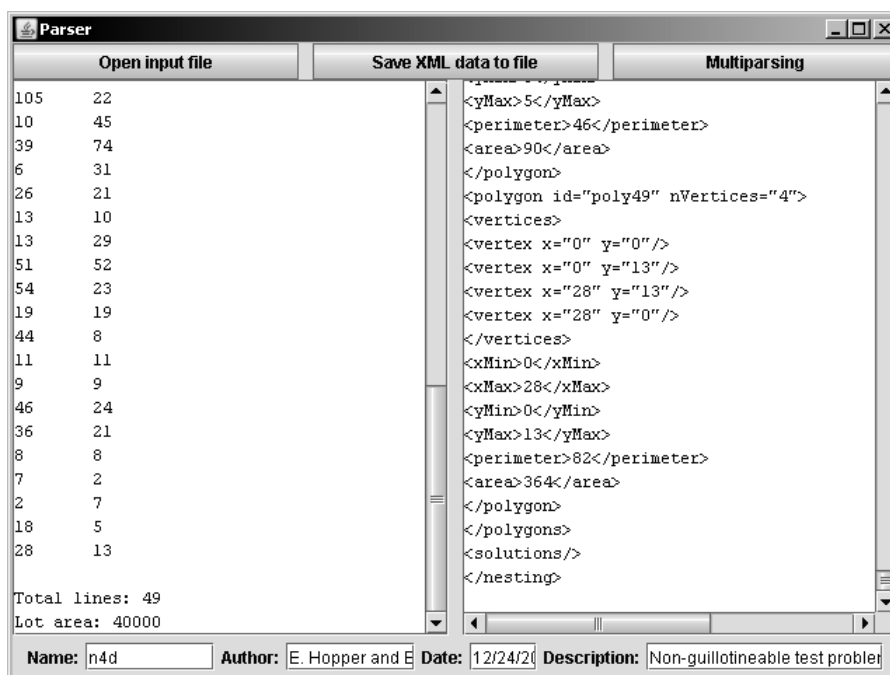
Parser

Open input file | Save XML data to file | Multiparsing

105 22
10 45
39 74
6 31
26 21
13 10
13 29
51 52
54 23
19 19
44 8
11 11
9 9
46 24
36 21
8 8
7 2
2 7
18 5
28 13

Total lines: 49
Lot area: 40000

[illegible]
<yMax>5</yMax>
<perimeter>46</perimeter>
<area>90</area>
</polygon>
<polygon id="poly49" nVertices="4">
<vertices>
<vertex x="0" y="0"/>
<vertex x="0" y="13"/>
<vertex x="28" y="13"/>
<vertex x="28" y="0"/>
</vertices>
<xMin>0</xMin>
<xMax>28</xMax>
<yMin>0</yMin>
<yMax>13</yMax>
<perimeter>82</perimeter>
<area>364</area>
</polygon>
</polygons>
<solutions/>
</nesting>

Name: n4d Author: E. Hopper and E Date: 12/24/2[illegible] Description: Non-guillotineable test probler